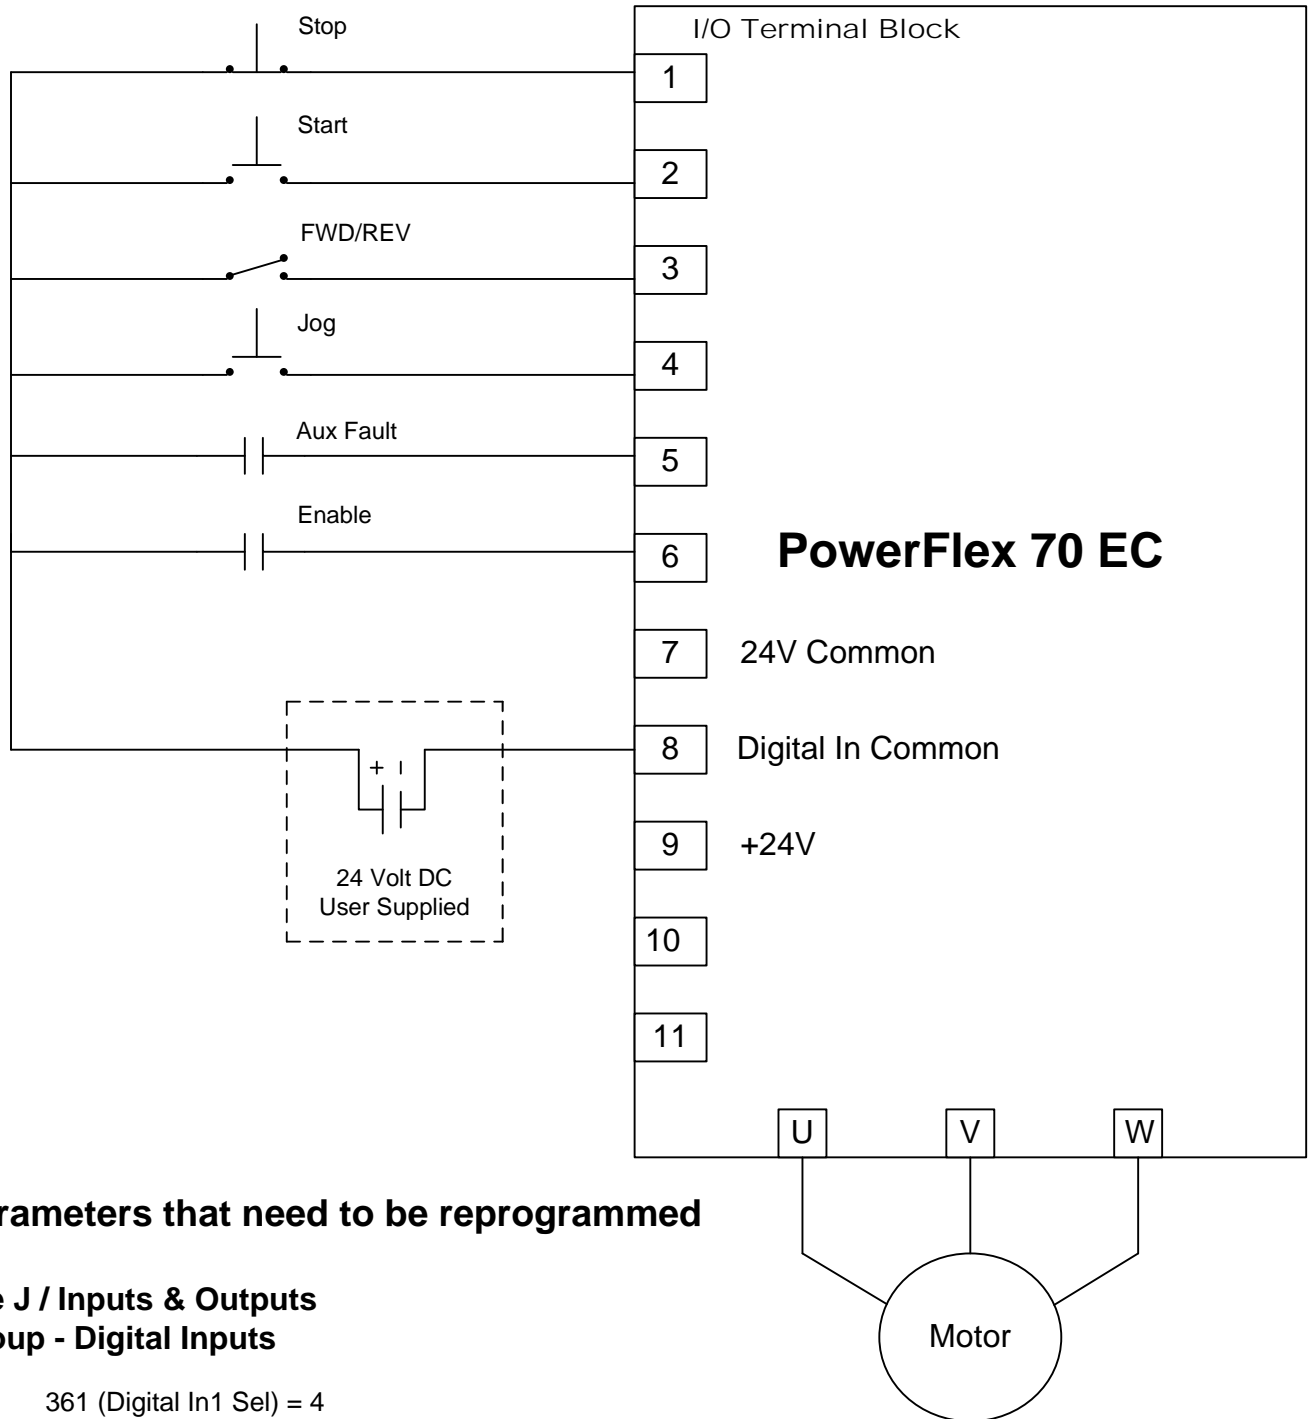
Stop

Start

FWD/REV

Jog

Aux Fault

Enable

I/O Terminal Block

1

2

3

4

5

6

PowerFlex 70 EC

7 24V Common

8 Digital In Common

9 +24V

10

11

+

24 Volt DC
User Supplied

U V W

Motor

rameters that need to be reprogrammed

e J / Inputs & Outputs
oup - Digital Inputs

361 (Digital In1 Sel) = 4